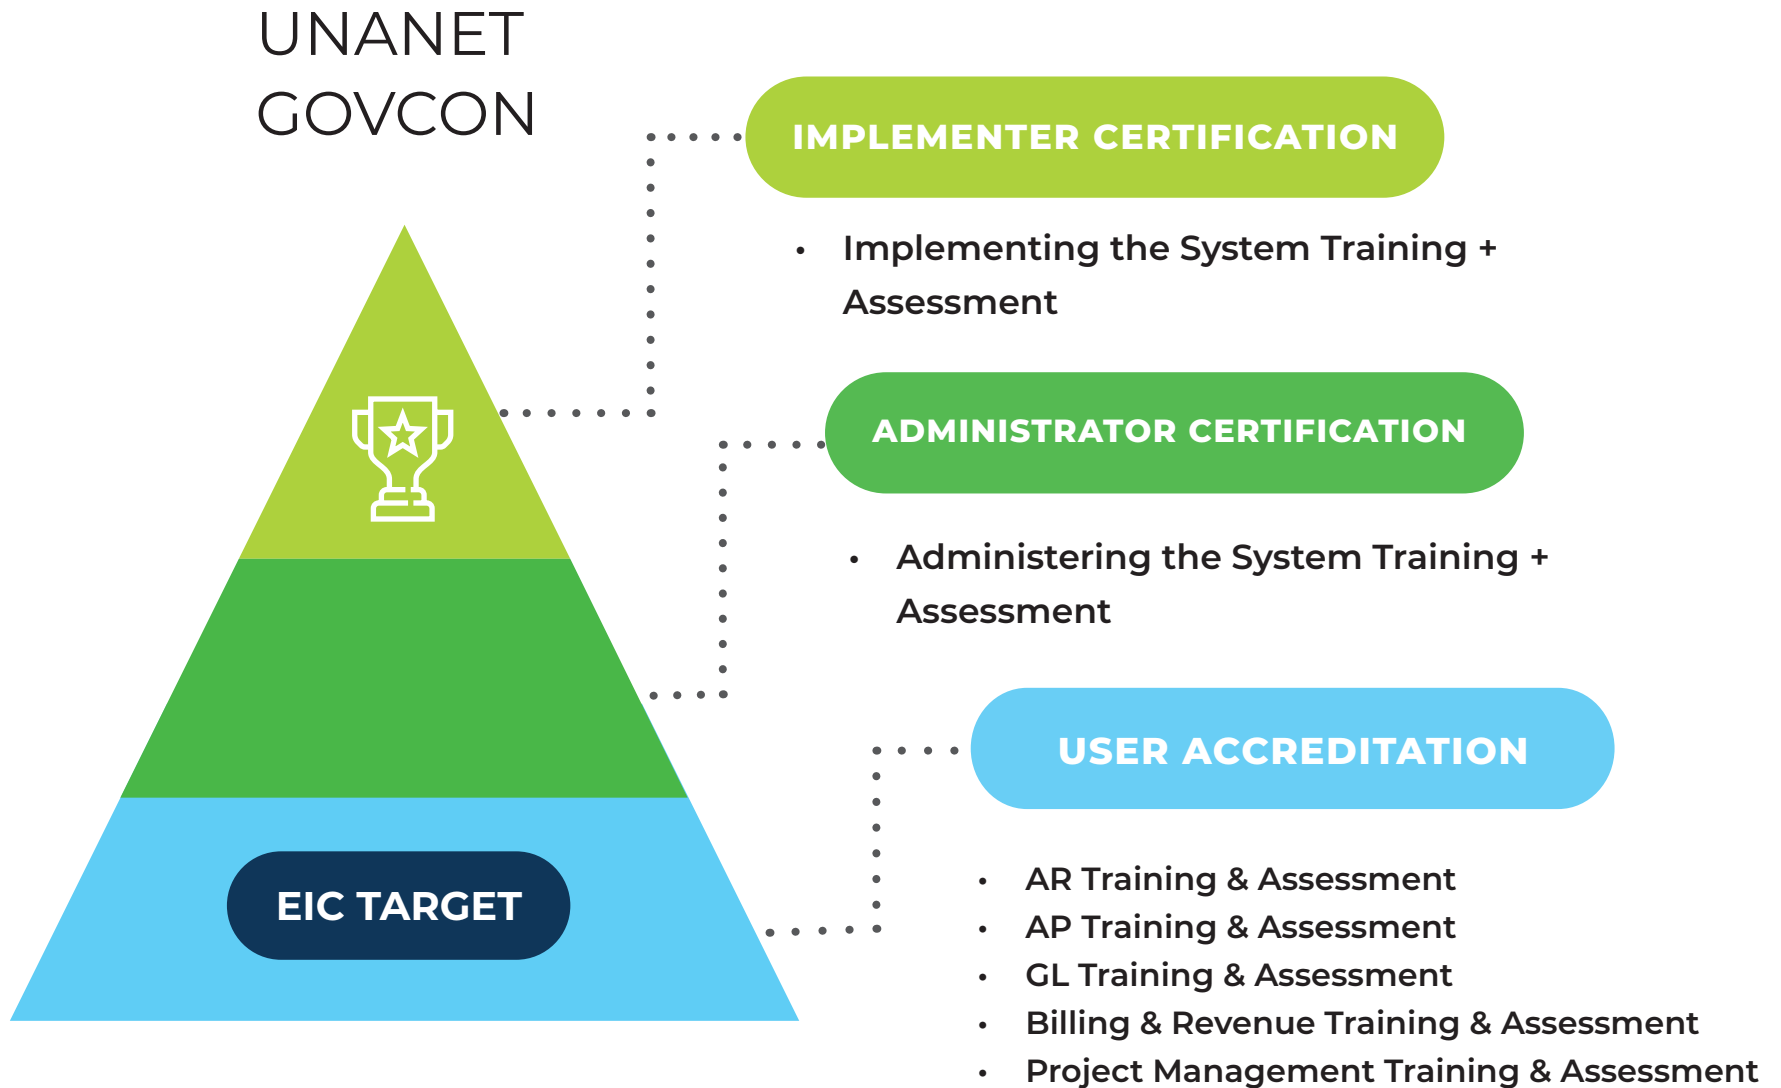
UNANET
GOVCON

IMPLEMENTER CERTIFICATION

- Implementing the System Training + Assessment

ADMINISTRATOR CERTIFICATION

- Administering the System Training + Assessment

USER ACCREDITATION

- AR Training & Assessment
- AP Training & Assessment
- GL Training & Assessment
- Billing & Revenue Training & Assessment
- Project Management Training & Assessment

EIC TARGET